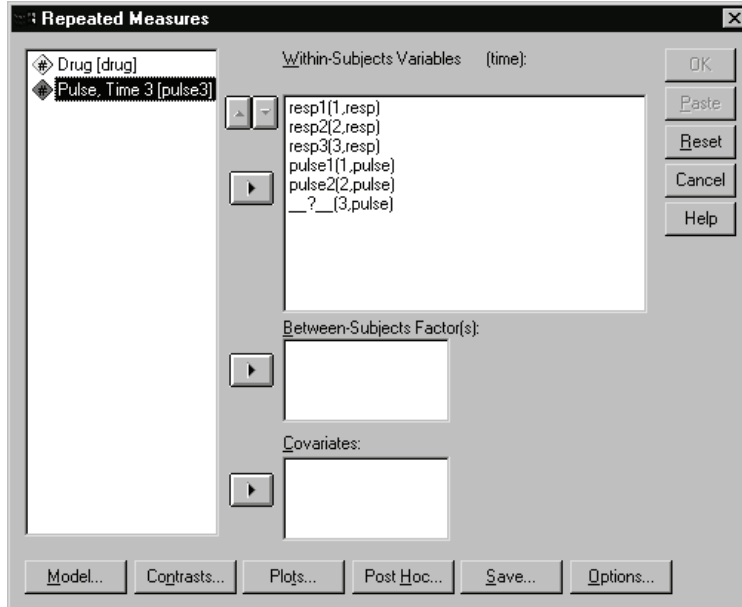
Repeated Measures

Drug [drug]
Pulse, Time 3 [pulse3]

Within-Subjects Variables (time):

resp1(1,resp)
resp2(2,resp)
resp3(3,resp)
pulse1(1,pulse)
pulse2(2,pulse)
\_\_?\_\_(3,pulse)

Between-Subjects Factor(s):

Covariates:

OK
Paste
Reset
Cancel
Help

Model...
Contrasts...
Plots...
Post Hoc...
Save...
Options...